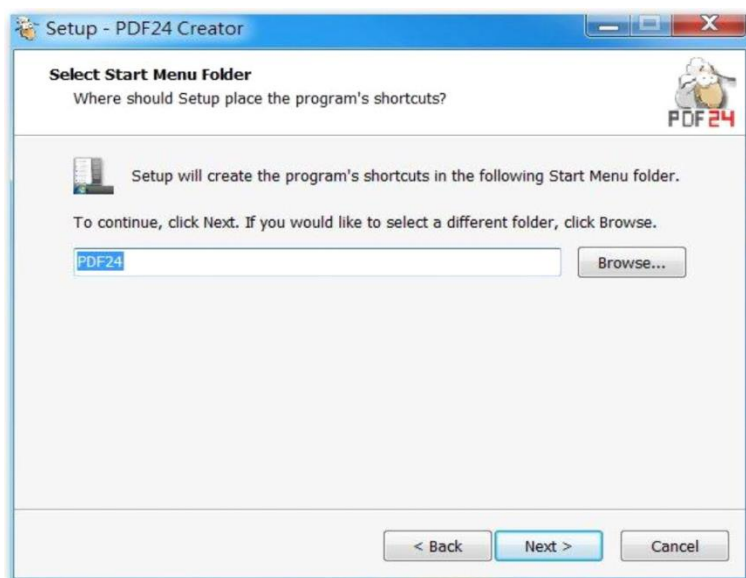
Setup - PDF24 Creator

Select Start Menu Folder
Where should Setup place the program's shortcuts?

PDF24

Setup will create the program's shortcuts in the following Start Menu folder.

To continue, click Next. If you would like to select a different folder, click Browse.

PDF24

Browse...

< Back

Next >

Cancel